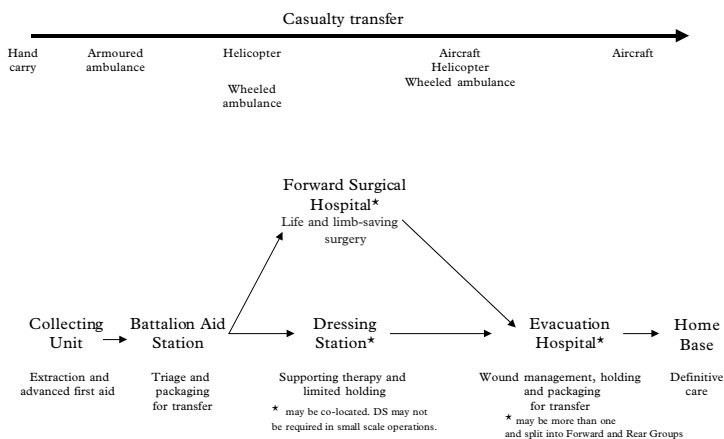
Casualty transfer

Hand carry

Armoured ambulance

Helicopter

Wheeled ambulance

Aircraft
Helicopter
Wheeled ambulance

Aircraft

Forward Surgical Hospital*
Life and limb-saving surgery

Collecting Unit

Extraction and advanced first aid

Battalion Aid Station

Triage and packaging for transfer

Dressing Station*

Supporting therapy and limited holding

* may be co-located. DS may not be required in small scale operations.

Evacuation Hospital*

Wound management, holding and packaging for transfer

* may be more than one and split into Forward and Rear Groups

Home Base

Definitive care